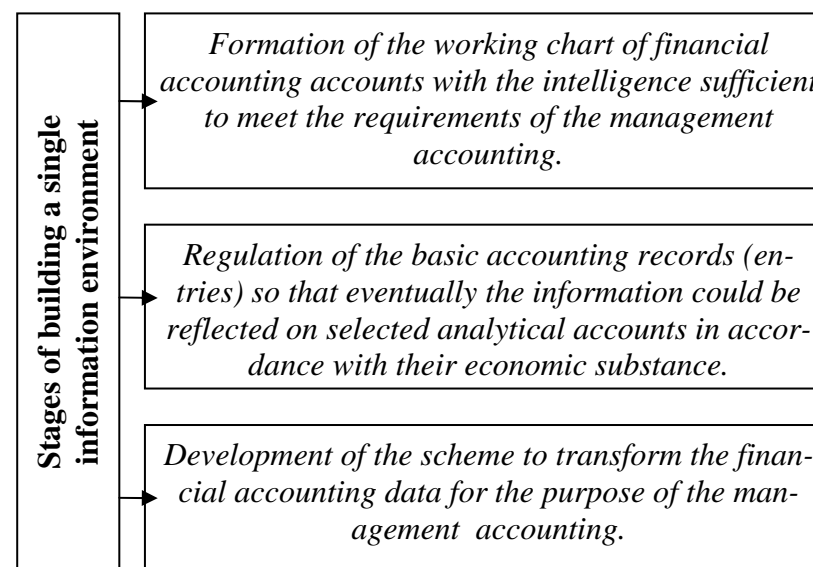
Stages of building a single information environment

Formation of the working chart of financial accounting accounts with the intelligence sufficient to meet the requirements of the management accounting.

Regulation of the basic accounting records (entries) so that eventually the information could be reflected on selected analytical accounts in accordance with their economic substance.

Development of the scheme to transform the financial accounting data for the purpose of the management accounting.